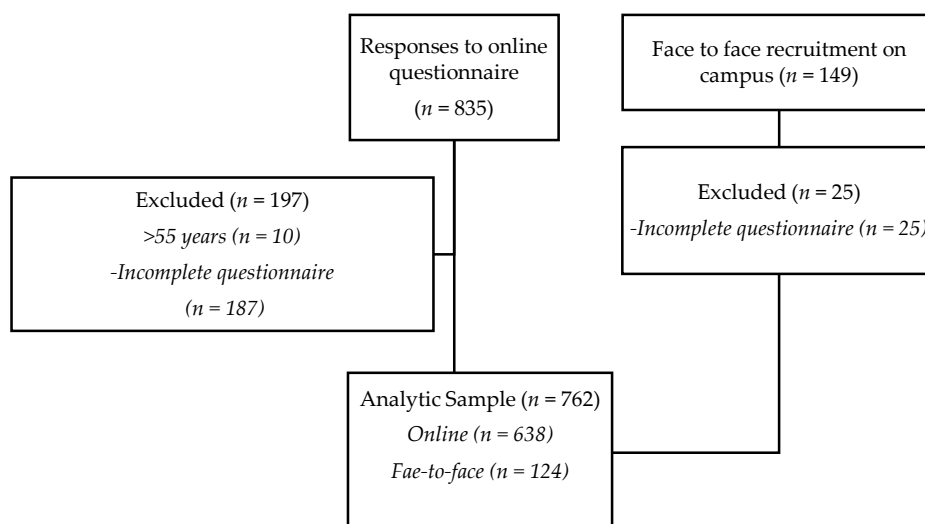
Responses to online questionnaire
($n$ = 835)

Face to face recruitment on campus ($n$ = 149)

Excluded ($n$ = 197)
>55 years (n = 10)
-Incomplete questionnaire
(n = 187)

Excluded ($n$ = 25)
-Incomplete questionnaire (n = 25)

Analytic Sample ($n$ = 762)
Online (n = 638)
Fae-to-face (n = 124)